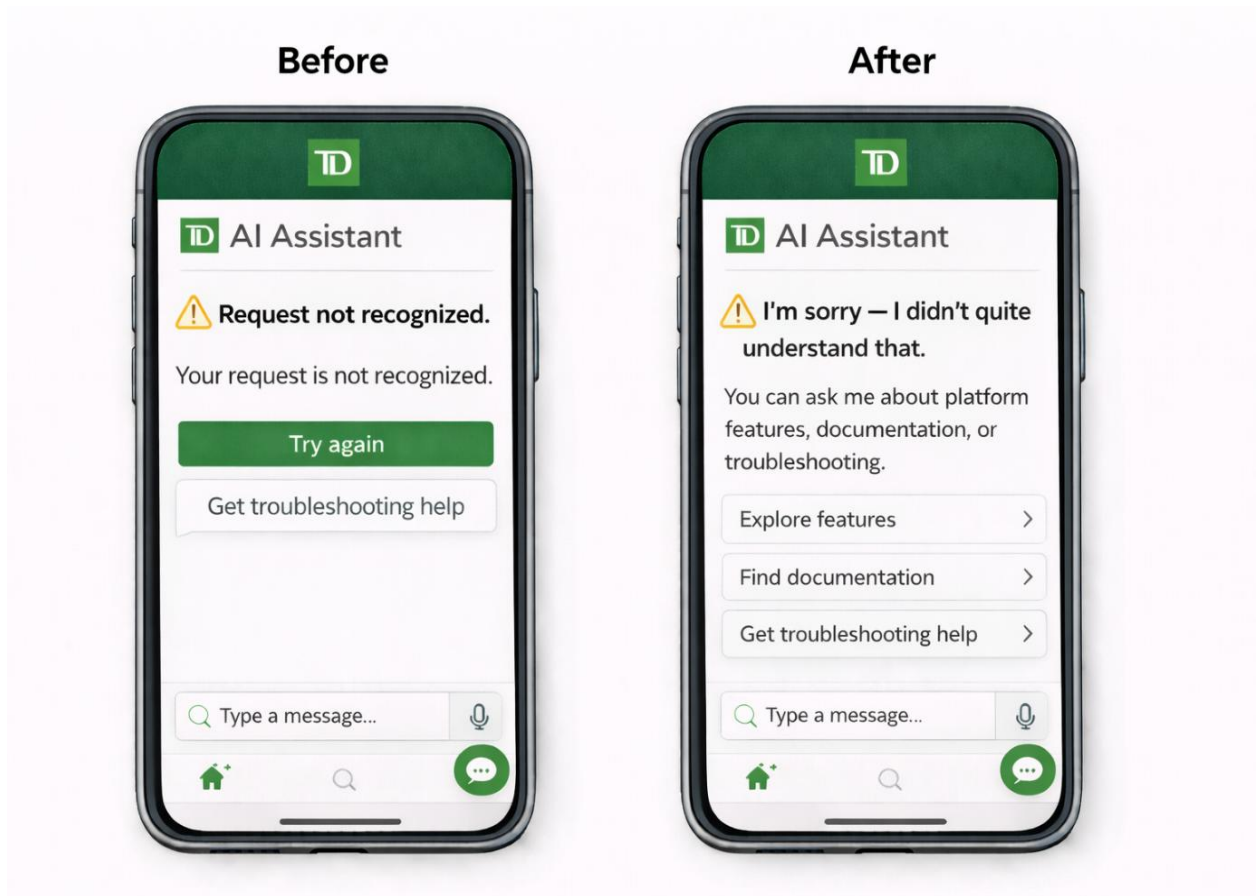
Before

TD

TD AI Assistant

Request not recognized.

Your request is not recognized.

Try again

Get troubleshooting help

Type a message...

After

TD

TD AI Assistant

I'm sorry — I didn't quite understand that.

You can ask me about platform features, documentation, or troubleshooting.

Explore features >

Find documentation >

Get troubleshooting help >

Type a message...